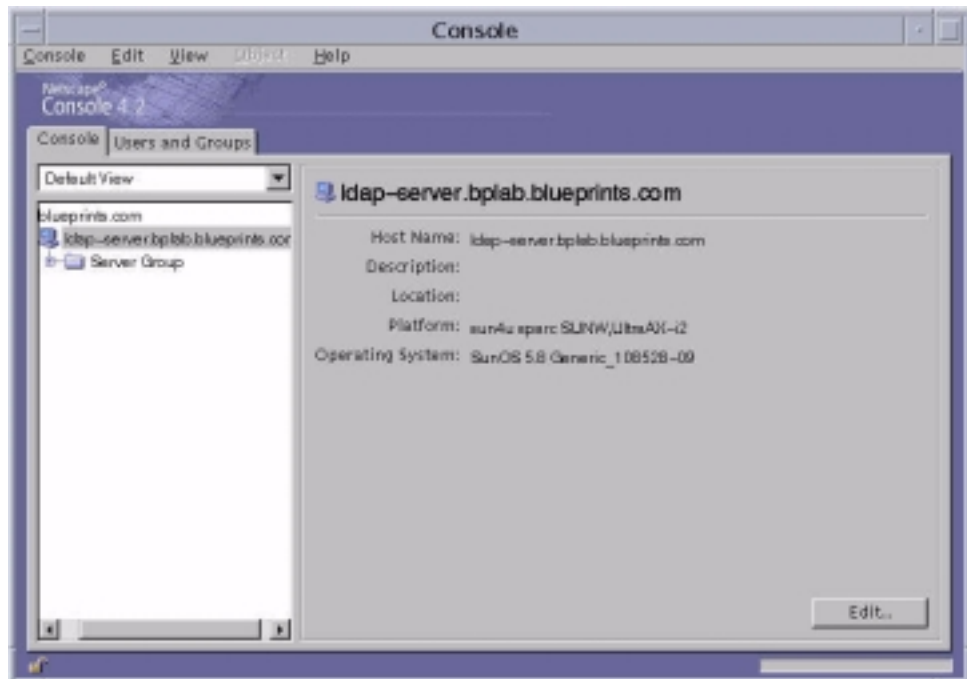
Console

Console Edit View Object Help

Netscape
Console 4.2

Console Users and Groups

Default View

blueprints.com
ldap-server.bplab.blueprints.cor
Server Group

ldap-server.bplab.blueprints.com

Host Name: ldap-server.bplab.blueprints.com
Description:
Location:
Platform: sun4u sparc SUNW,UltraAX-i2
Operating System: SunOS 5.8 Generic_108528-09

Edit...